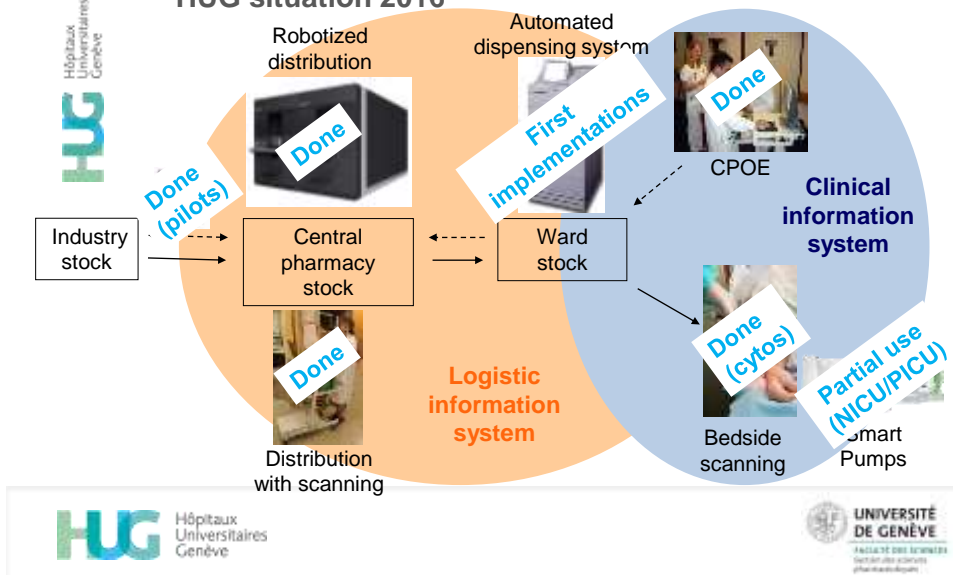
HUG situation 2016

Hôpitaux Universitaires Genève

HUG

Robotized distribution

Done

Automated dispensing system

First implementations

Done

CPOE

Clinical information system

Done (pilots)

Industry stock

Central pharmacy stock

Ward stock

Done

Logistic information system

Distribution with scanning

Done (cytos)

Bedside scanning

Partial use (NICU/PICU)

Smart Pumps

HUG Hôpitaux Universitaires Genève

UNIVERSITÉ DE GENÈVE
FACULTÉ DES SCIENCES
Section des sciences pharmaceutiques